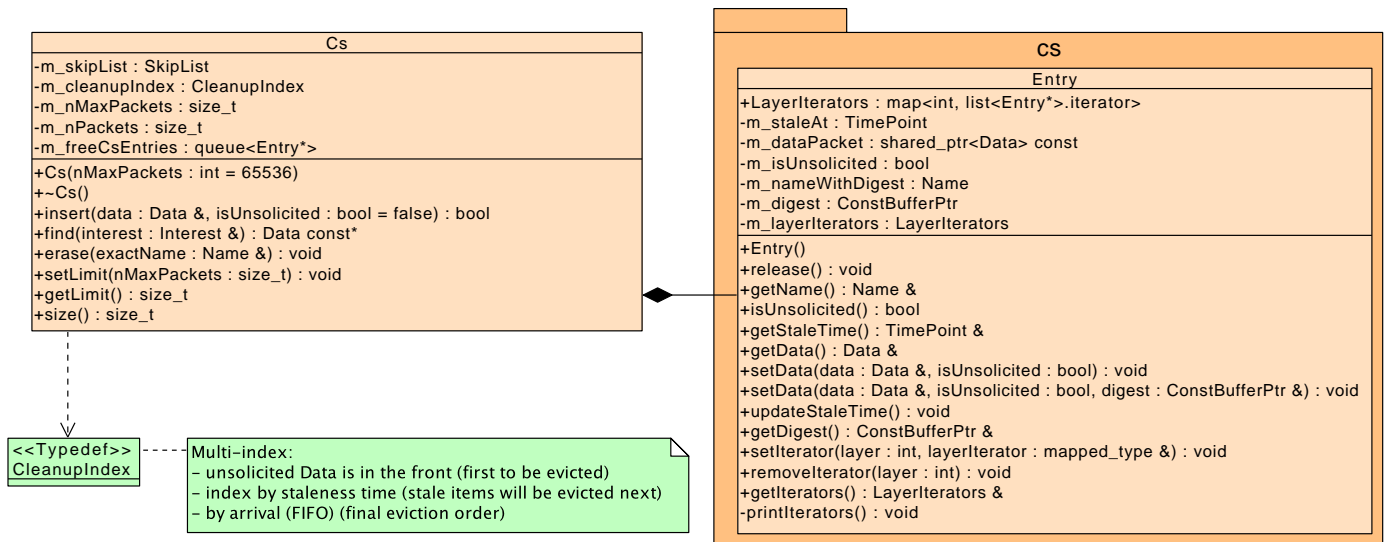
Cs

-m_skipList : SkipList
-m_cleanupIndex : CleanupIndex
-m_nMaxPackets : size_t
-m_nPackets : size_t
-m_freeCsEntries : queue<Entry*>

+Cs(nMaxPackets : int = 65536)
+~Cs()
+insert(data : Data &, isUnsolicited : bool = false) : bool
+find(interest : Interest &) : Data const*
+erase(exactName : Name &) : void
+setLimit(nMaxPackets : size_t) : void
+getLimit() : size_t
+size() : size_t

<<Typedef>>
CleanupIndex

Multi-index:
- unsolicited Data is in the front (first to be evicted)
- index by staleness time (stale items will be evicted next)
- by arrival (FIFO) (final eviction order)

CS

Entry

+LayerIterators : map<int, list<Entry*>.iterator>
-m_staleAt : TimePoint
-m_dataPacket : shared_ptr<Data> const
-m_isUnsolicited : bool
-m_nameWithDigest : Name
-m_digest : ConstBufferPtr
-m_layerIterators : LayerIterators

+Entry()
+release() : void
+getName() : Name &
+isUnsolicited() : bool
+getStaleTime() : TimePoint &
+getData() : Data &
+setData(data : Data &, isUnsolicited : bool) : void
+setData(data : Data &, isUnsolicited : bool, digest : ConstBufferPtr &) : void
+updateStaleTime() : void
+getDigest() : ConstBufferPtr &
+setIterator(layer : int, layerIterator : mapped_type &) : void
+removeIterator(layer : int) : void
+getIterators() : LayerIterators &
-printIterators() : void